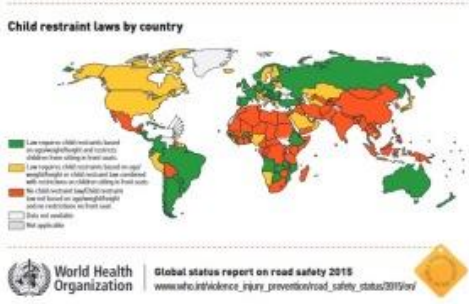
Child restraint laws by country

Law requires child restraints based on age/weight/height and restricts children from sitting in front seats

Law requires child restraints based on age/ weight/height or child restraint law combined with restrictions on children sitting in front seats

No child restraint law/Child restraint law not based on age/weight/height and no restrictions on front seat

Data not available

Not applicable

World Health Organization

Global status report on road safety 2015

www.who.int/violence_injury_prevention/road_safety_status/2015/en/